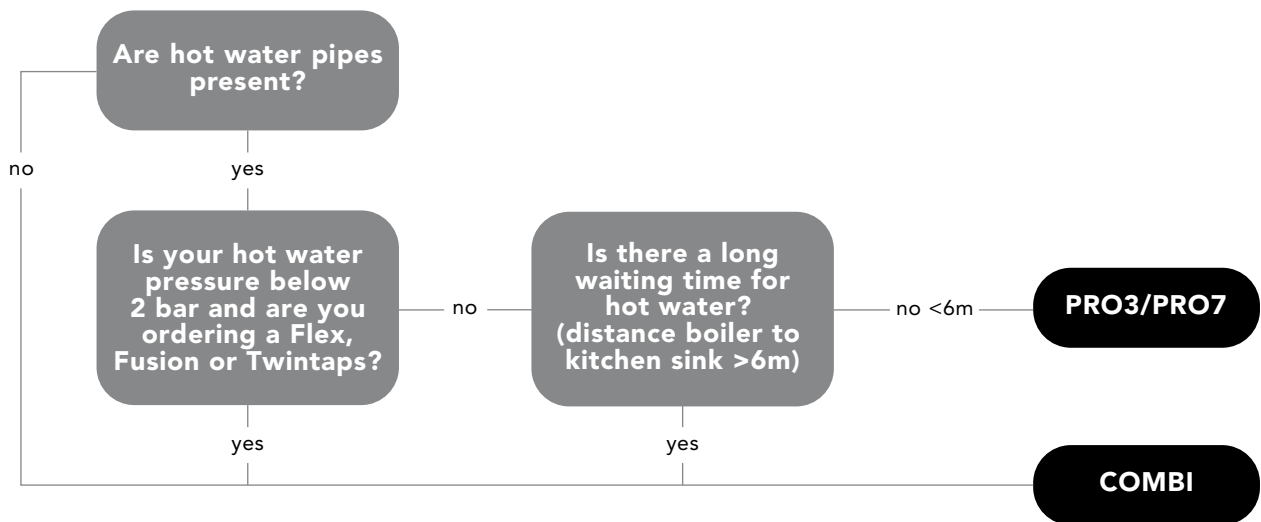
Are hot water pipes present?

no

yes

Is your hot water pressure below 2 bar and are you ordering a Flex, Fusion or Twintaps?

no

Is there a long waiting time for hot water? (distance boiler to kitchen sink >6m)

no <6m

PRO3/PRO7

yes

yes

COMBI